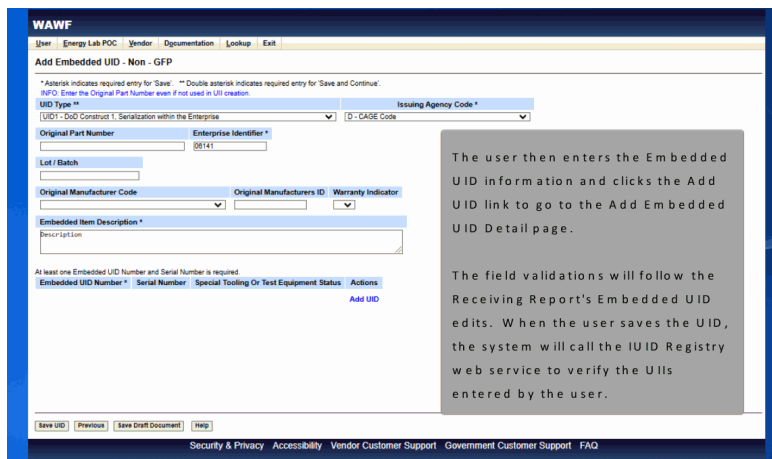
WAWF

User Energy Lab POC Vendor Documentation Lookup Exit

Add Embedded UID - Non - GFP

* Asterisk indicates required entry for 'Save'. ** Double asterisk indicates required entry for 'Save and Continue'.
INFO: Enter the Original Part Number even if not used in UII creation.

UID Type **
UID1 - DoD Construct 1, Serialization within the Enterprise

Issuing Agency Code *
D - CAGE Code

Original Part Number

Enterprise Identifier *
06141

Lot / Batch

Original Manufacturer Code

Original Manufacturers ID

Warranty Indicator

Embedded Item Description *
Description

At least one Embedded UID Number and Serial Number is required.

| Embedded UID Number * | Serial Number | Special Tooling Or Test Equipment Status | Actions |
|---|---|---|---|
| | | | Add UID |

The user then enters the Embedded UID information and clicks the Add UID link to go to the Add Embedded UID Detail page.

The field validations will follow the Receiving Report's Embedded UID edits. When the user saves the UID, the system will call the IUID Registry web service to verify the UIIs entered by the user.

Save UID Previous Save Draft Document Help

Security & Privacy Accessibility Vendor Customer Support Government Customer Support FAQ